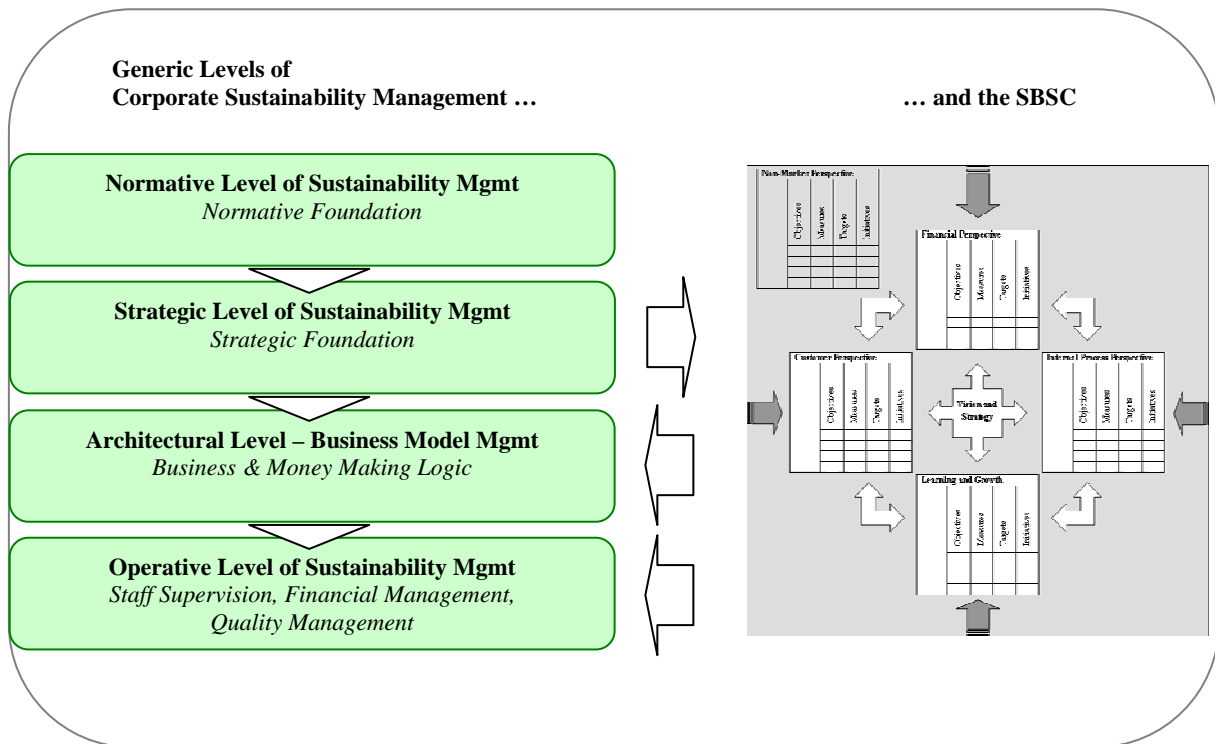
Generic Levels of
Corporate Sustainability Management …

… and the SBSC

Normative Level of Sustainability Mgmt
*Normative Foundation*

Strategic Level of Sustainability Mgmt
*Strategic Foundation*

Architectural Level – Business Model Mgmt
*Business & Money Making Logic*

Operative Level of Sustainability Mgmt
*Staff Supervision, Financial Management, Quality Management*

Non-Market Perspective

| Objectives | Measures | Targets | Initiatives |
|---|---|---|---|

Financial Perspective

| Objectives | Measures | Targets | Initiatives |
|---|---|---|---|

Customer Perspective

| Objectives | Measures | Targets | Initiatives |
|---|---|---|---|

Vision and Strategy

Internal Process Perspective

| Objectives | Measures | Targets | Initiatives |
|---|---|---|---|

Learning and Growth

| Objectives | Measures | Targets | Initiatives |
|---|---|---|---|